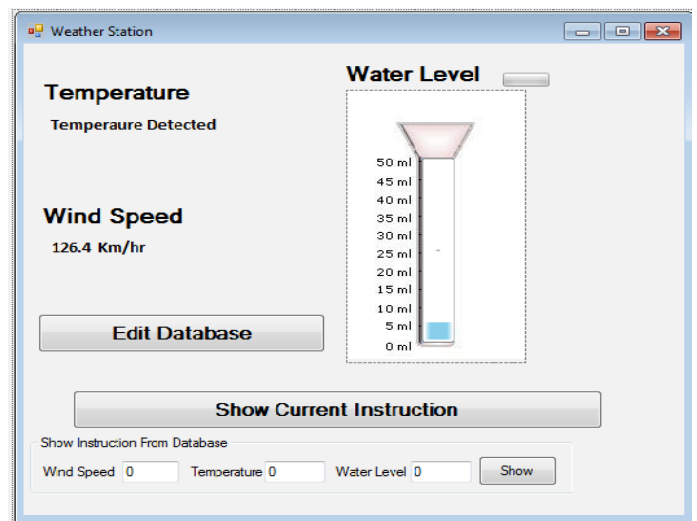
Weather Station

Temperature

Temperaure Detected

Wind Speed

126.4 Km/hr

Water Level

50 ml
45 ml
40 ml
35 ml
30 ml
25 ml
20 ml
15 ml
10 ml
5 ml
0 ml

Edit Database

Show Current Instruction

Show Instruction From Database

Wind Speed 0 Temperature 0 Water Level 0 Show